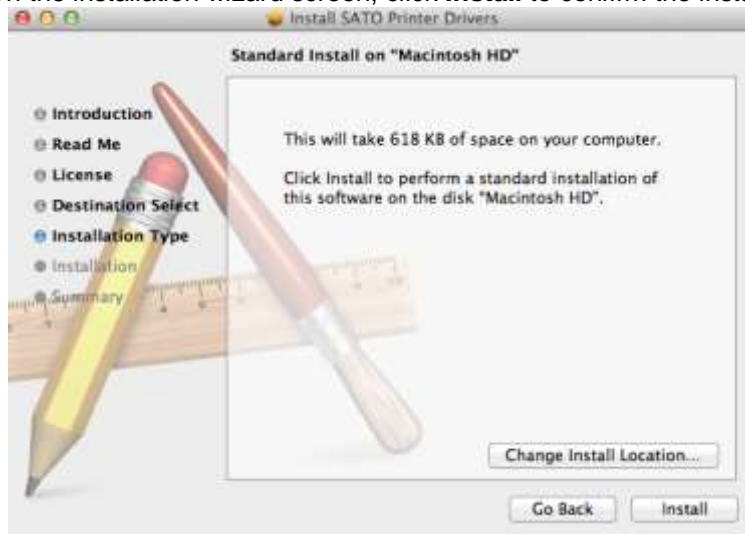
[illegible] the installation wizard screen, click Install to confirm the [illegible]

Install SATO Printer Drivers

Standard Install on "Macintosh HD"

Introduction
Read Me
License
Destination Select
Installation Type
Installation
Summary

This will take 618 KB of space on your computer.

Click Install to perform a standard installation of this software on the disk "Macintosh HD".

Change Install Location...

Go Back

Install